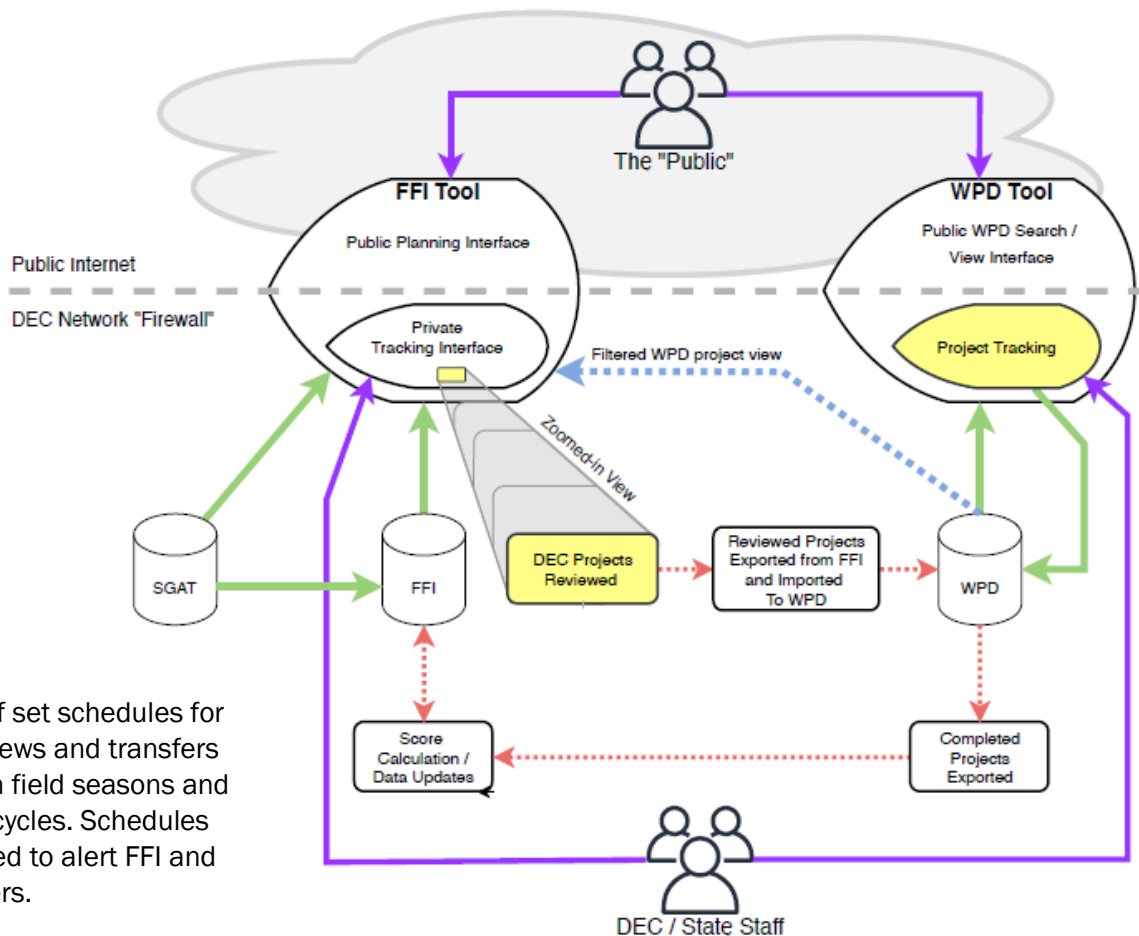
The "Public"

FFI Tool

Public Planning Interface

WPD Tool

Public WPD Search / View Interface

Public Internet

DEC Network "Firewall"

Private Tracking Interface

Filtered WPD project view

Project Tracking

Zoomed-in View

SGAT

FFI

DEC Projects Reviewed

Reviewed Projects Exported from FFI and Imported To WPD

WPD

f set schedules for ews and transfers n field seasons and cycles. Schedules ed to alert FFI and rs.

Score Calculation / Data Updates

Completed Projects Exported

DEC / State Staff